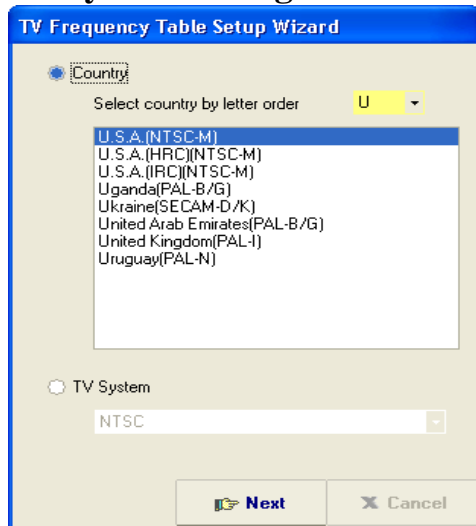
TV Frequency Table Setup Wizard

Country

Select country by letter order U

U.S.A.(NTSC-M)
U.S.A.(HRC)(NTSC-M)
U.S.A.(IRC)(NTSC-M)
Uganda(PAL-B/G)
Ukraine(SECAM-D/K)
United Arab Emirates(PAL-B/G)
United Kingdom(PAL-I)
Uruguay(PAL-N)

TV System

NTSC

Next

Cancel